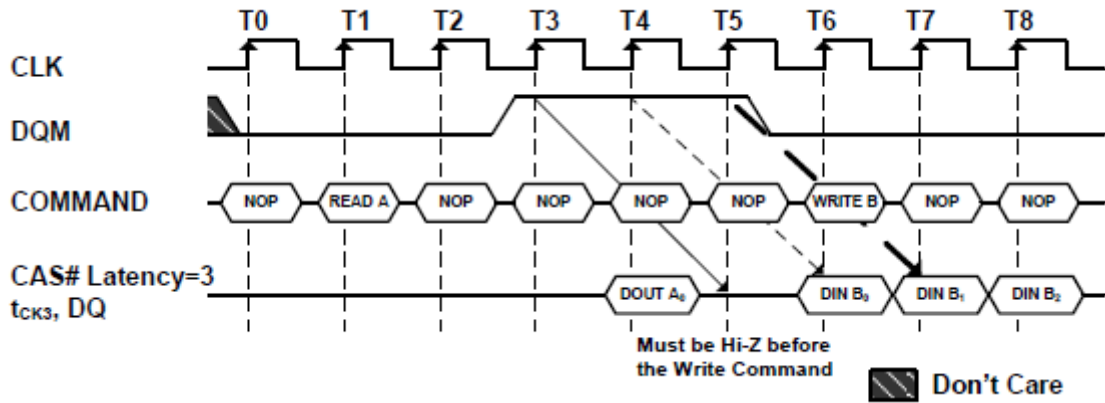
T0 T1 T2 T3 T4 T5 T6 T7 T8

CLK

DQM

COMMAND

NOP READ A NOP NOP NOP NOP WRITE B NOP NOP

CAS# Latency=3
$t_{CK3}$, DQ

DOUT $A_0$ DIN $B_0$ DIN $B_1$ DIN $B_2$

Must be Hi-Z before the Write Command

Don't Care